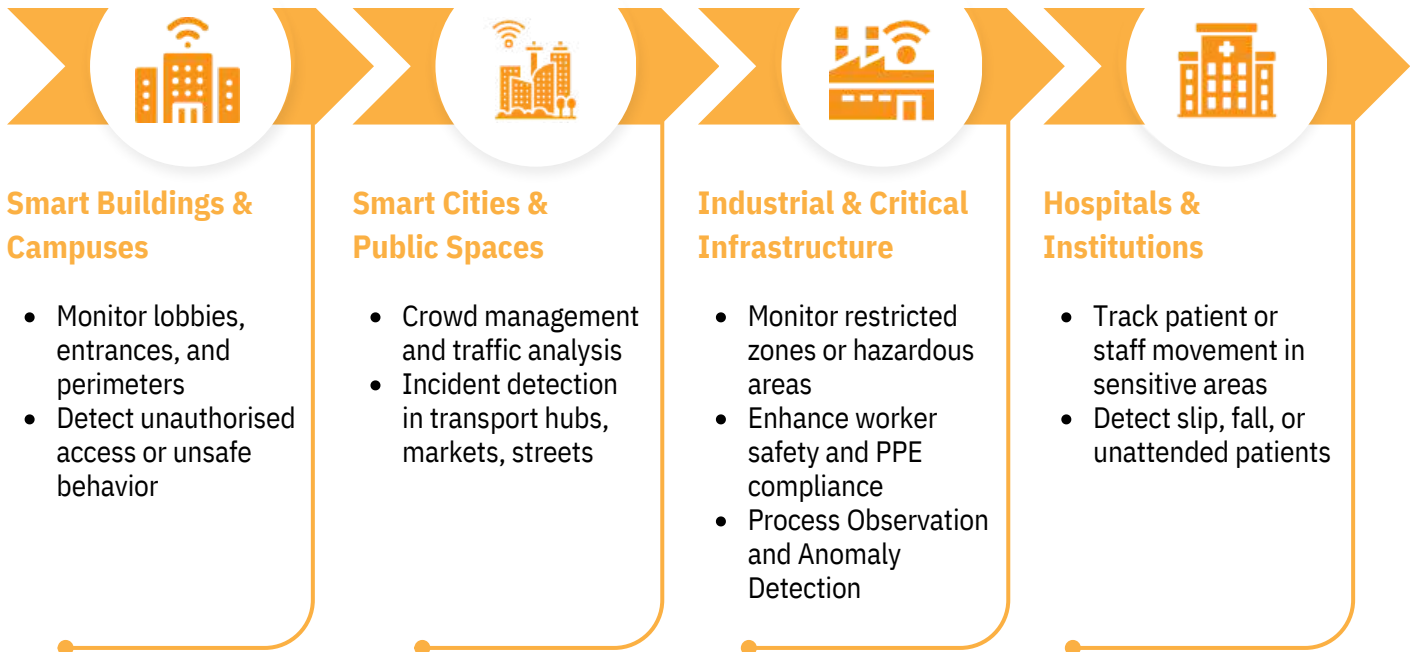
Smart Buildings & Campuses

- Monitor lobbies, entrances, and perimeters
- Detect unauthorised access or unsafe behavior

Smart Cities & Public Spaces

- Crowd management and traffic analysis
- Incident detection in transport hubs, markets, streets

Industrial & Critical Infrastructure

- Monitor restricted zones or hazardous areas
- Enhance worker safety and PPE compliance
- Process Observation and Anomaly Detection

Hospitals & Institutions

- Track patient or staff movement in sensitive areas
- Detect slip, fall, or unattended patients